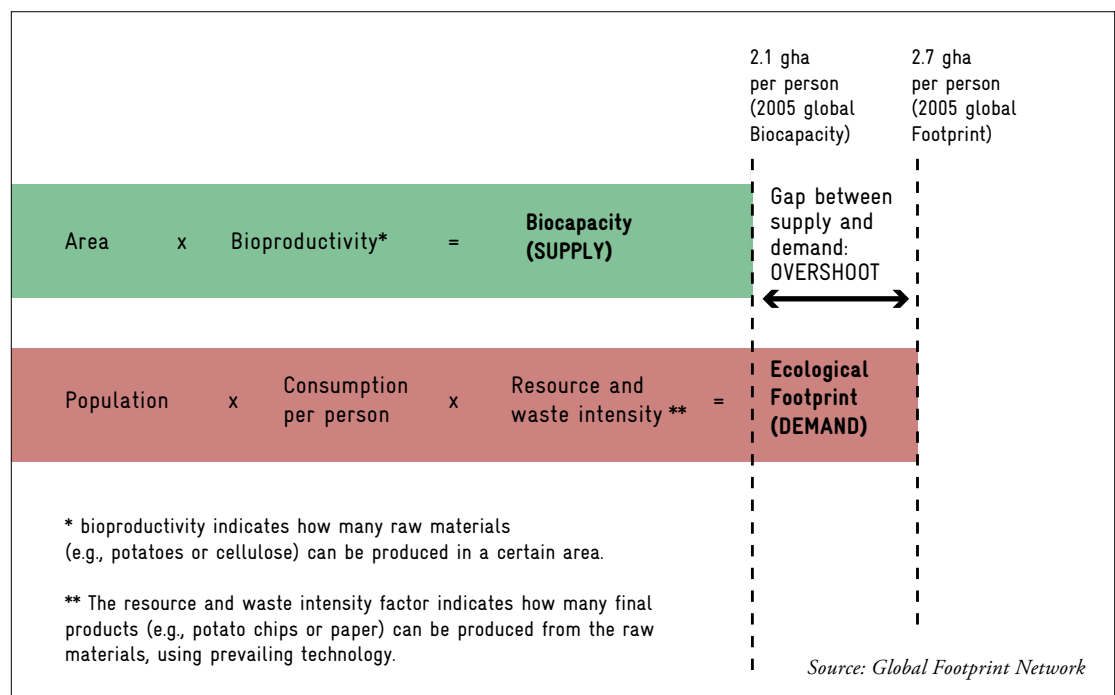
2.1 gha per person (2005 global Biocapacity)

2.7 gha per person (2005 global Footprint)

Area x Bioproductivity* = **Biocapacity (SUPPLY)**

Gap between supply and demand: OVERSHOOT

Population x Consumption per person x Resource and waste intensity ** = **Ecological Footprint (DEMAND)**

* bioproductivity indicates how many raw materials (e.g., potatoes or cellulose) can be produced in a certain area.

** The resource and waste intensity factor indicates how many final products (e.g., potato chips or paper) can be produced from the raw materials, using prevailing technology.

Source: Global Footprint Network